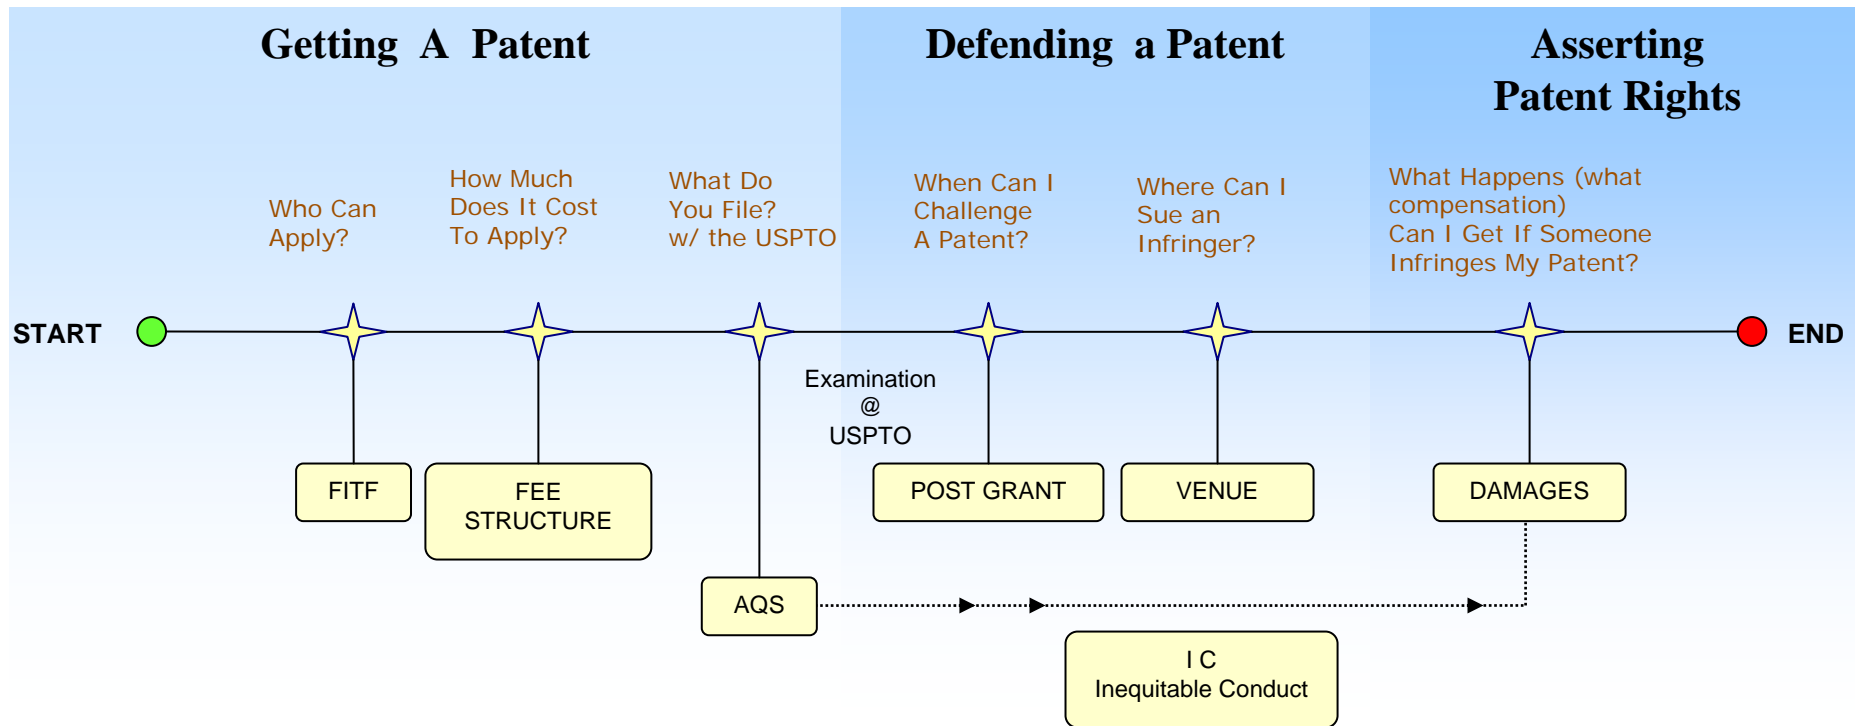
Getting A Patent

Defending a Patent

Asserting Patent Rights

Who Can Apply?

How Much Does It Cost To Apply?

What Do You File? w/ the USPTO

When Can I Challenge A Patent?

Where Can I Sue an Infringer?

What Happens (what compensation) Can I Get If Someone Infringes My Patent?

START

END

Examination @ USPTO

FITF

FEE STRUCTURE

AQS

POST GRANT

VENUE

DAMAGES

I C
Inequitable Conduct